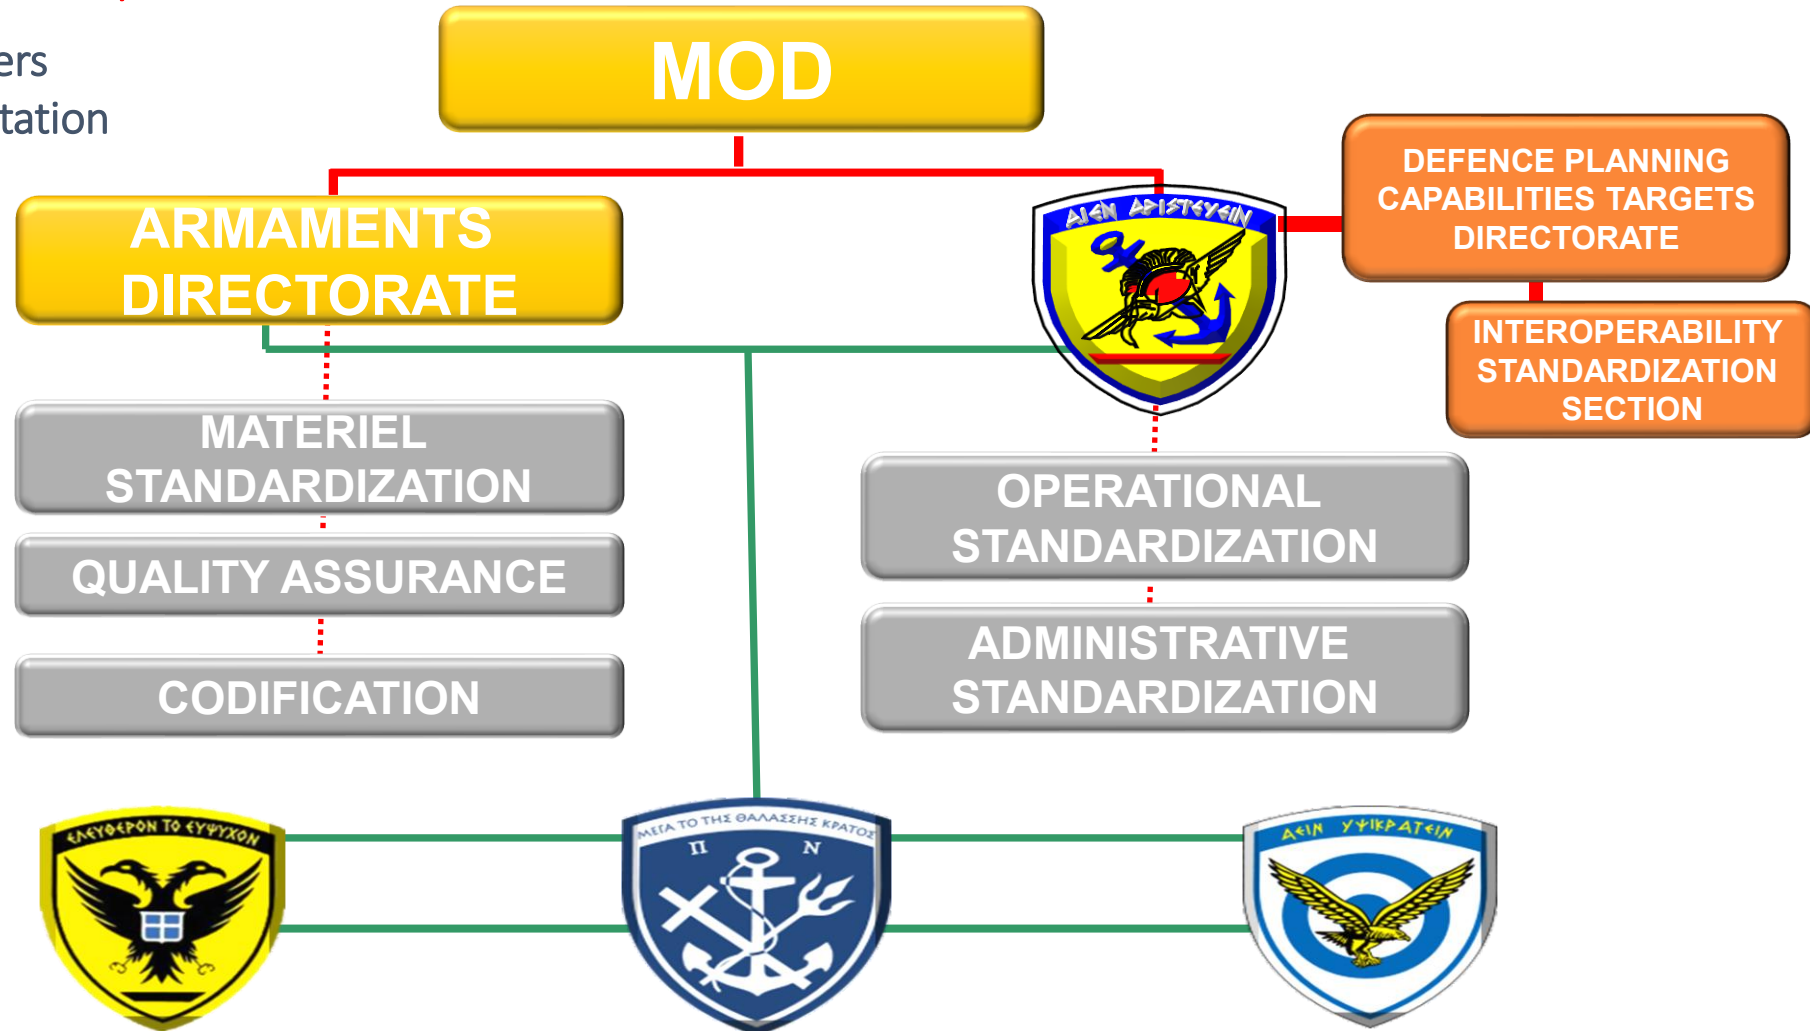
ers
tation

MOD

ARMAMENTS DIRECTORATE

ΑΙΕΝ ΑΡΙΣΤΕΥΕΙΝ

DEFENCE PLANNING CAPABILITIES TARGETS DIRECTORATE

INTEROPERABILITY STANDARDIZATION SECTION

MATERIEL STANDARDIZATION

QUALITY ASSURANCE

CODIFICATION

OPERATIONAL STANDARDIZATION

ADMINISTRATIVE STANDARDIZATION

ΕΛΕΥΘΕΡΟΝ ΤΟ ΕΥΨΥΧΟΝ

ΜΕΓΑ ΤΟ ΤΗΣ ΘΑΛΑΣΣΗΣ ΚΡΑΤΟΣ
Π Ν

ΑΕΙΝ ΥΨΙΚΡΑΤΕΙΝ